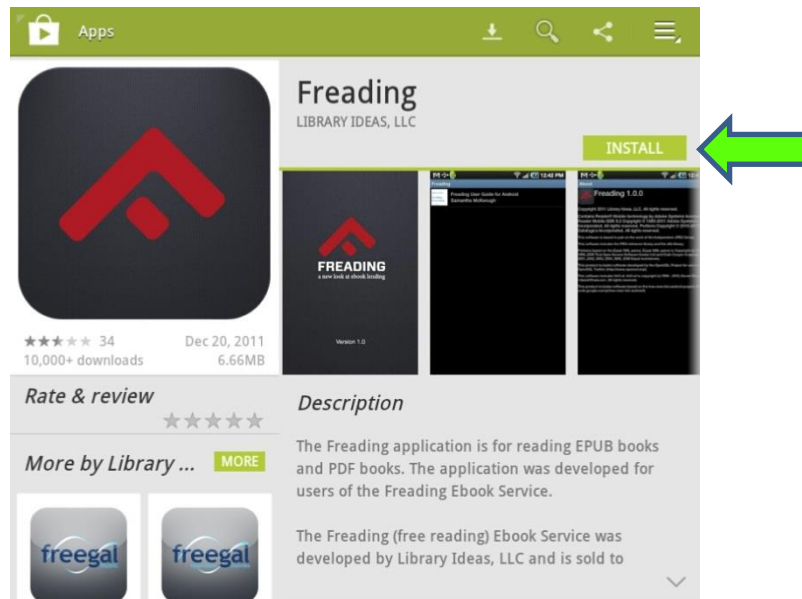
Apps

Freading
LIBRARY IDEAS, LLC

INSTALL

FREADING
a new look at ebook lending

Version 1.0

Freading
Freading User Guide for Android
Samantha McDonough

About
Freading 1.0.0
Copyright 2011 Library Ideas, LLC. All rights reserved.

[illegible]

34
Dec 20, 2011
10,000+ downloads
6.66MB

Rate & review

Description

The Freading application is for reading EPUB books and PDF books. The application was developed for users of the Freading Ebook Service.

The Freading (free reading) Ebook Service was developed by Library Ideas, LLC and is sold to

More by Library ...
MORE

freegal

freegal